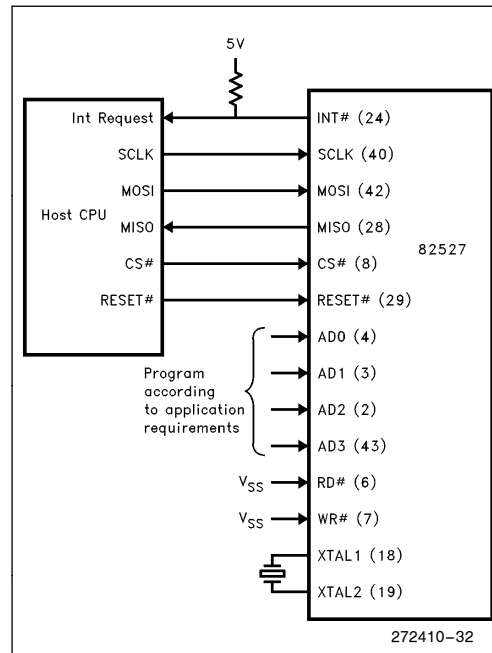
5V

Int Request
SCLK
MOSI
Host CPU
MISO
CS#
RESET#

INT# (24)
SCLK (40)
MOSI (42)
MISO (28)
82527
CS# (8)
RESET# (29)
AD0 (4)
AD1 (3)
AD2 (2)
AD3 (43)

Program according to application requirements

$V_{SS}$
RD# (6)
$V_{SS}$
WR# (7)
XTAL1 (18)
XTAL2 (19)

272410–32